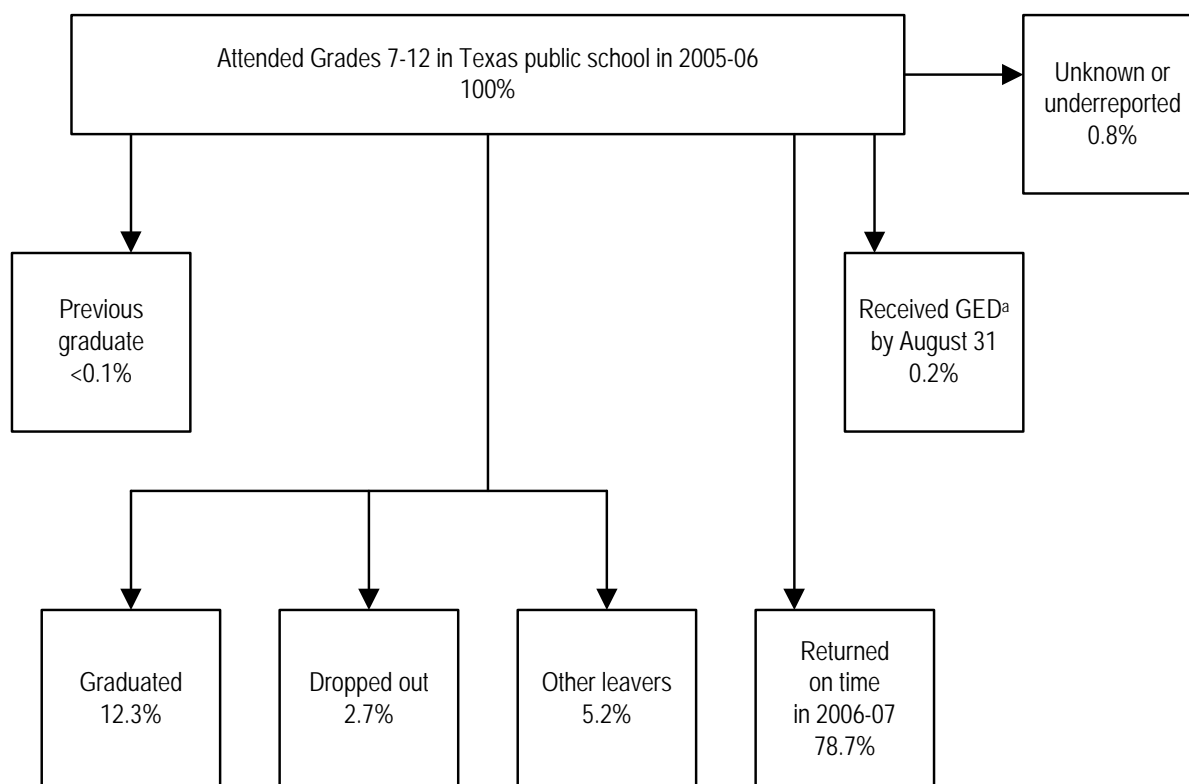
Attended Grades 7-12 in Texas public school in 2005-06
100%

Unknown or underreported
0.8%

Previous graduate
<0.1%

Received GED$^{a}$ by August 31
0.2%

Graduated
12.3%

Dropped out
2.7%

Other leavers
5.2%

Returned on time in 2006-07
78.7%